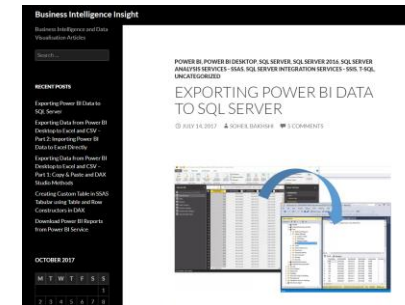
Business Intelligence Insight

Business Intelligence and Data Visualization Articles

Search...

RECENT POSTS

Exporting Power BI Data to SQL Server

Exporting Data from Power BI Desktop to Excel and CSV – Part 3: Importing Power BI Data to Excel Directly

Exporting Data from Power BI Desktop to Excel and CSV – Part 1: Copy & Paste and DAX Studio Methods

Creating Custom Table in SSAS Tabular using Table and Row Constructors in DAX

Download Power BI Reports from Power BI Service

OCTOBER 2017

| M | T | W | T | F | S | S |
|---|---|---|---|---|---|---|
| | | | | | | 1 |
| 2 | 3 | 4 | 5 | 6 | 7 | 8 |

POWER BI, POWER BI DESKTOP, SQL SERVER, SQL SERVER 2016, SQL SERVER ANALYSIS SERVICES - SSAS, SQL SERVER INTEGRATION SERVICES - SSIS, T-SQL, UNCATEGORIZED

EXPORTING POWER BI DATA TO SQL SERVER

JULY 14, 2017 SOHEIL BAKHSHI 3 COMMENTS